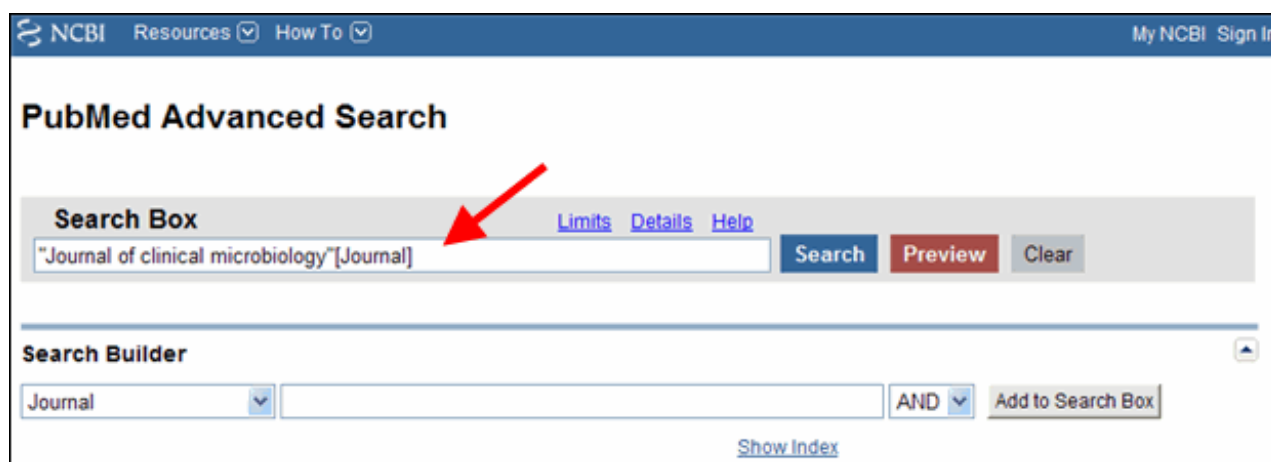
NCBI Resources How To My NCBI Sign In

PubMed Advanced Search

Search Box

Limits Details Help

"Journal of clinical microbiology"[Journal]

Search Preview Clear

Search Builder

Journal

AND

Add to Search Box

Show Index